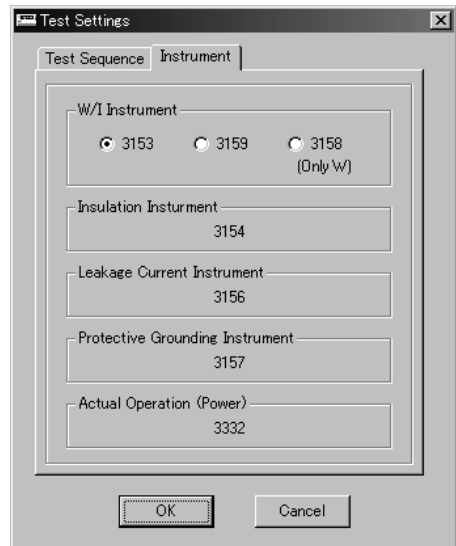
Test Settings

Test Sequence
Instrument

W/I Instrument
3153
3159
3158 (Only W)

Insulation Insturment
3154

Leakage Current Instrument
3156

Protective Grounding Instrument
3157

Actual Operation (Power)
3332

OK
Cancel